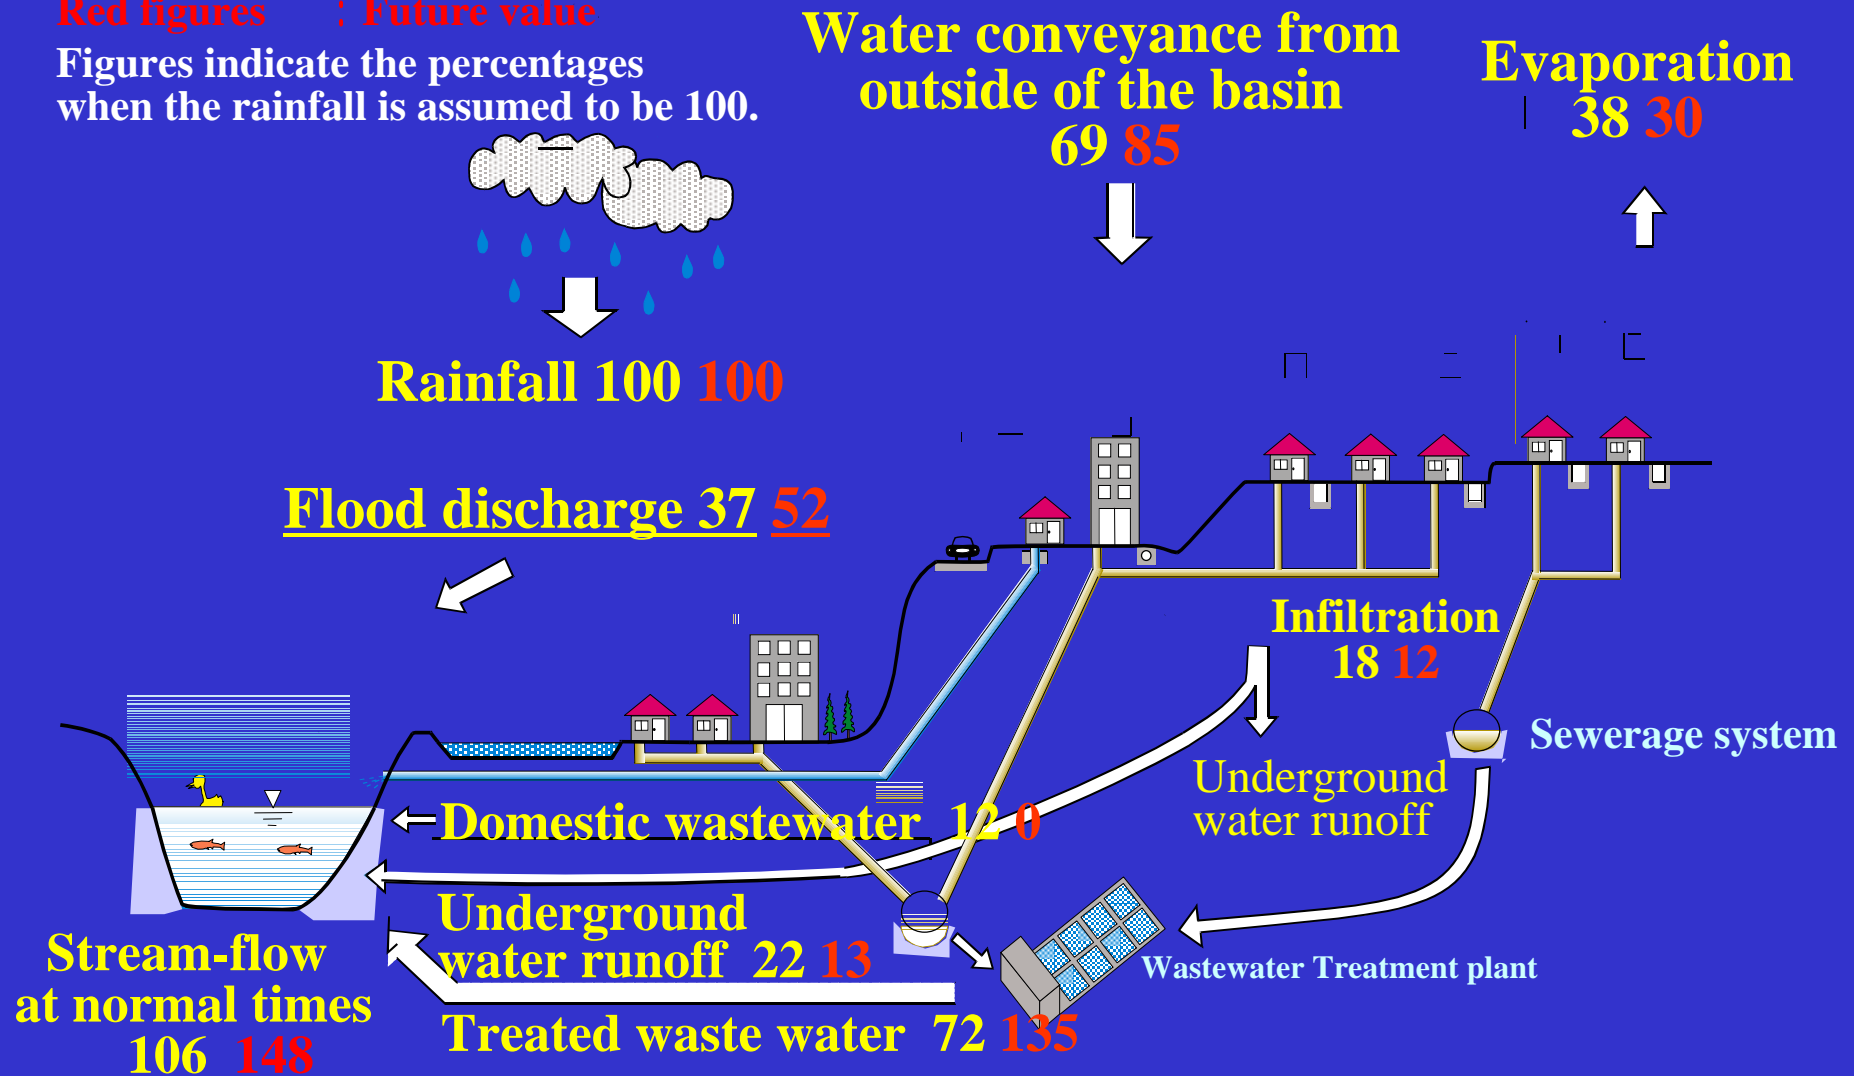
Red figures : Future value
Figures indicate the percentages when the rainfall is assumed to be 100.

Water conveyance from outside of the basin
69 85

Evaporation
38 30

Rainfall 100 100

Flood discharge 37 52

Infiltration
18 12

Sewerage system

Underground water runoff

Domestic wastewater 12 0

Underground water runoff 22 13

Wastewater Treatment plant

Stream-flow at normal times
106 148

Treated waste water 72 135